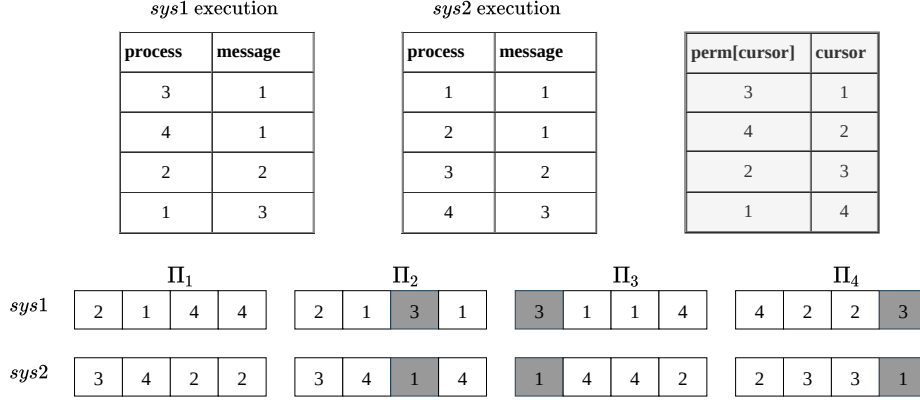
$sys1$ execution

| process | message |
|---|---|
| 3 | 1 |
| 4 | 1 |
| 2 | 2 |
| 1 | 3 |

$sys2$ execution

| process | message |
|---|---|
| 1 | 1 |
| 2 | 1 |
| 3 | 2 |
| 4 | 3 |

| perm[cursor] | cursor |
|---|---|
| 3 | 1 |
| 4 | 2 |
| 2 | 3 |
| 1 | 4 |

$\Pi_1$ $\Pi_2$ $\Pi_3$ $\Pi_4$

$sys1$

| 2 | 1 | 4 | 4 |
|---|---|---|---|

| 2 | 1 | 3 | 1 |
|---|---|---|---|

| 3 | 1 | 1 | 4 |
|---|---|---|---|

| 4 | 2 | 2 | 3 |
|---|---|---|---|

$sys2$

| 3 | 4 | 2 | 2 |
|---|---|---|---|

| 3 | 4 | 1 | 4 |
|---|---|---|---|

| 1 | 4 | 4 | 2 |
|---|---|---|---|

| 2 | 3 | 3 | 1 |
|---|---|---|---|